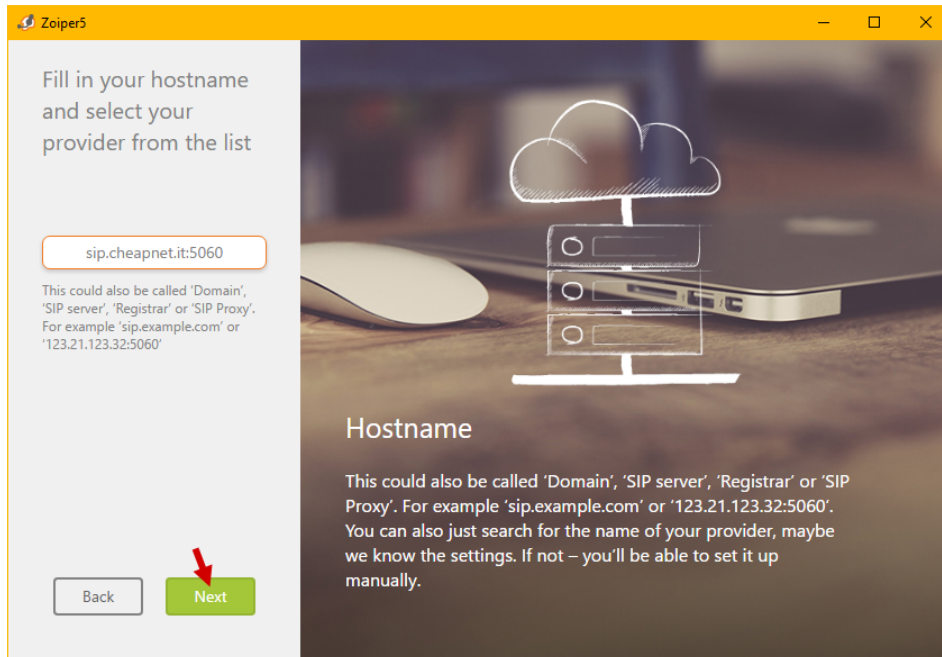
Zoiper5

Fill in your hostname and select your provider from the list

sip.cheapnet.it:5060

This could also be called 'Domain', 'SIP server', 'Registrar' or 'SIP Proxy'. For example 'sip.example.com' or '123.21.123.32:5060'

Back

Next

Hostname

This could also be called 'Domain', 'SIP server', 'Registrar' or 'SIP Proxy'. For example 'sip.example.com' or '123.21.123.32:5060'. You can also just search for the name of your provider, maybe we know the settings. If not – you'll be able to set it up manually.